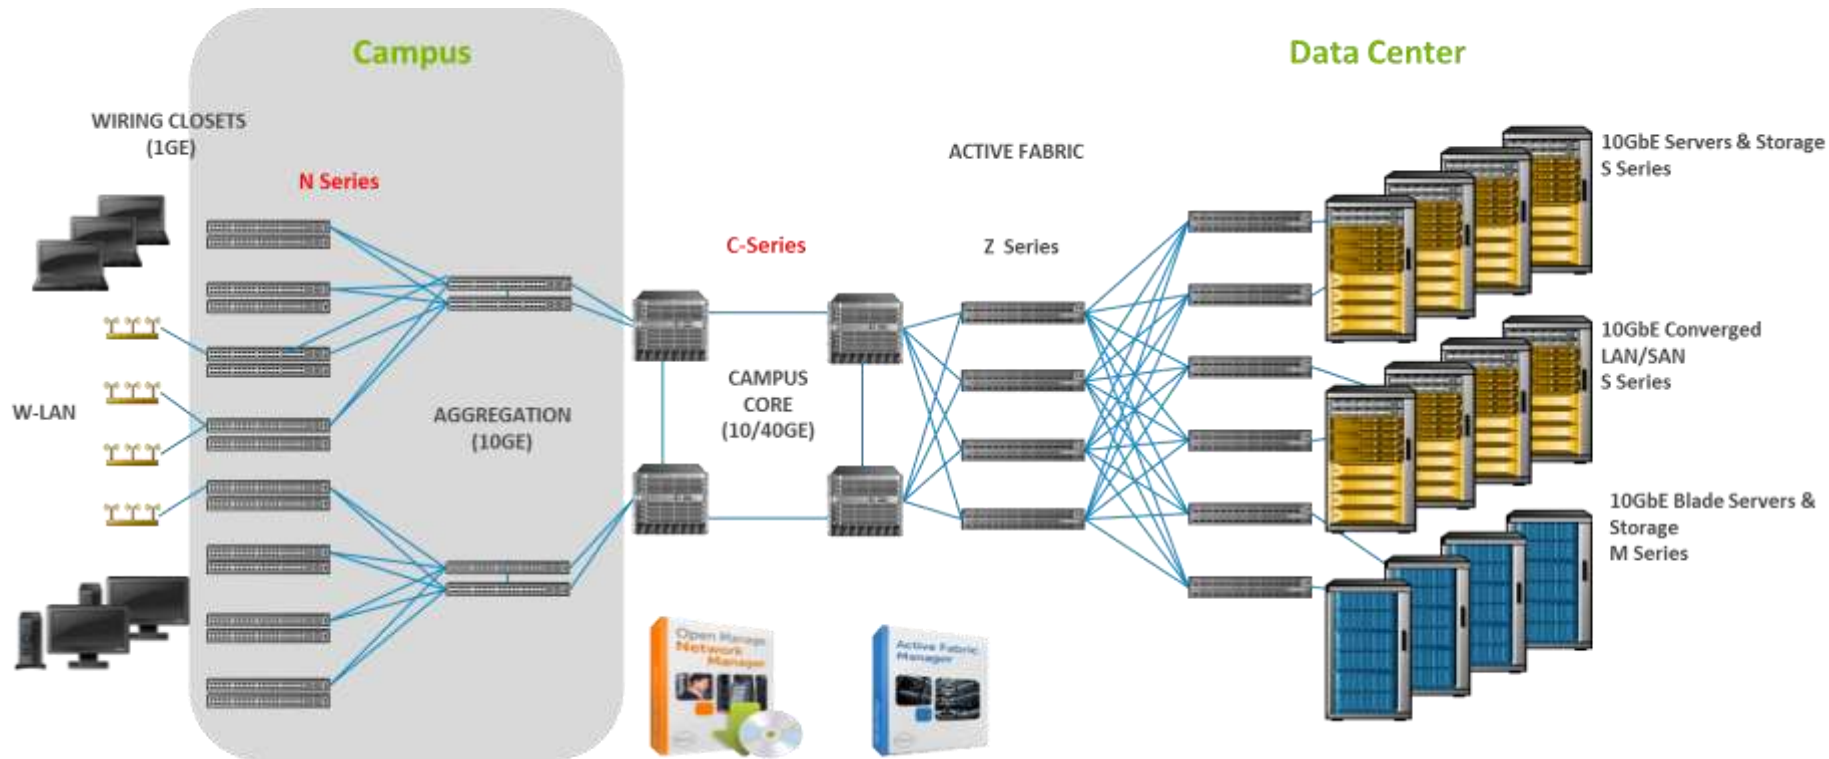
Campus

Data Center

WIRING CLOSETS
(1GE)

N Series

ACTIVE FABRIC

10GbE Servers & Storage
S Series

C-Series

Z Series

W-LAN

AGGREGATION
(10GE)

CAMPUS
CORE
(10/40GE)

10GbE Converged
LAN/SAN
S Series

10GbE Blade Servers &
Storage
M Series

Open Manage
Network
Manager

Active Fabric
Manager